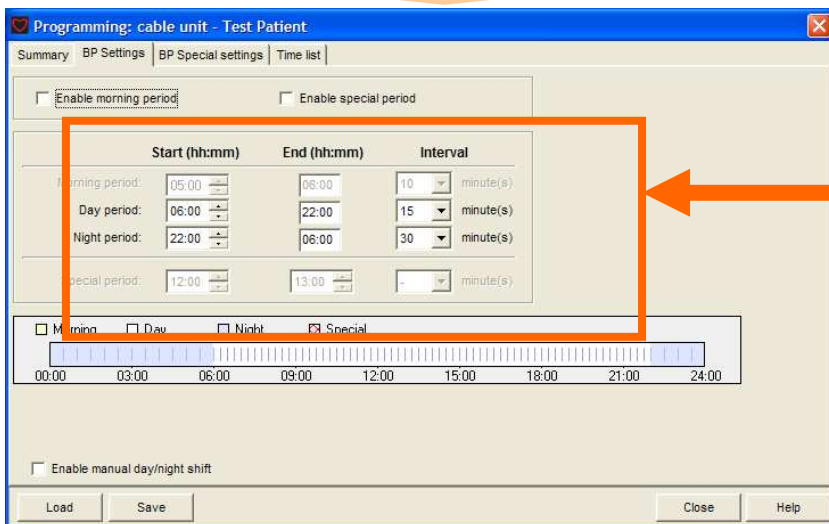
Programming: cable unit - Test Patient

Summary | BP Settings | BP Special settings | Time list

Enable morning period
Enable special period

| | Start (hh:mm) | End (hh:mm) | Interval | |
|---|---|---|---|---|
| Morning period: | 05:00 | 06:00 | 10 | minute(s) |
| Day period: | 06:00 | 22:00 | 15 | minute(s) |
| Night period: | 22:00 | 06:00 | 30 | minute(s) |
| Special period: | 12:00 | 13:00 | - | minute(s) |

Morning Day Night Special

00:00 03:00 06:00 09:00 12:00 15:00 18:00 21:00 24:00

Enable manual day/night shift

Load Save Close Help